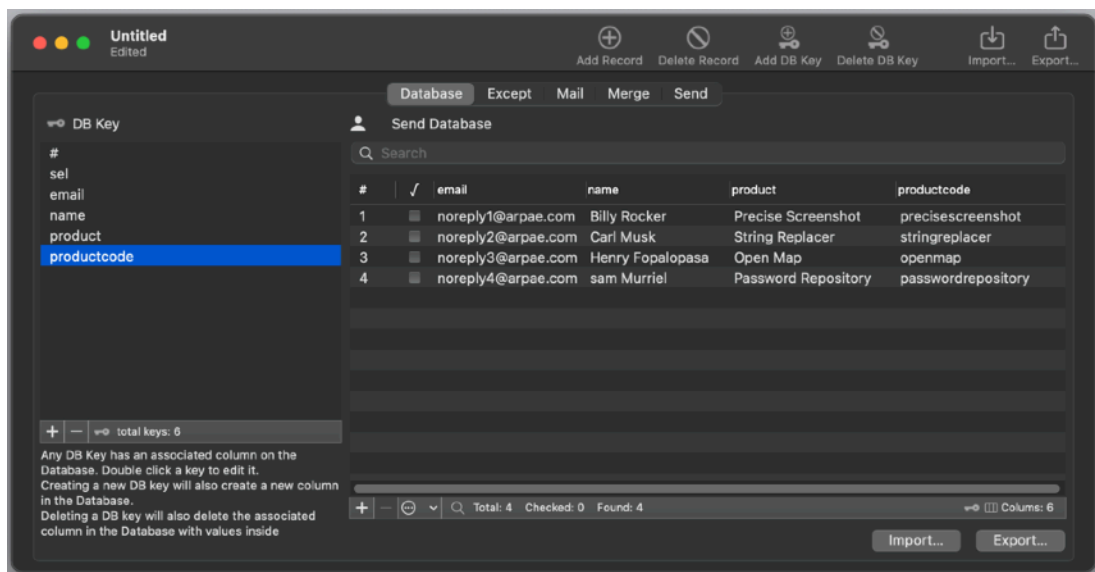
Untitled
Edited

Add Record  Delete Record  Add DB Key  Delete DB Key  Import...  Export...

Database  Except  Mail  Merge  Send

DB Key

#
sel
email
name
product
productcode

+  −  total keys: 6

Any DB Key has an associated column on the Database. Double click a key to edit it.
Creating a new DB key will also create a new column in the Database.
Deleting a DB key will also delete the associated column in the Database with values inside

Send Database

Search

| # | √ | email | name | product | productcode |
|---|---|---|---|---|---|
| 1 | | noreply1@arpae.com | Billy Rocker | Precise Screenshot | precisescreenshot |
| 2 | | noreply2@arpae.com | Carl Musk | String Replacer | stringreplacer |
| 3 | | noreply3@arpae.com | Henry Fopalopasa | Open Map | openmap |
| 4 | | noreply4@arpae.com | sam Murriel | Password Repository | passwordrepository |

+  −  Total: 4  Checked: 0  Found: 4  Columns: 6

Import...  Export...